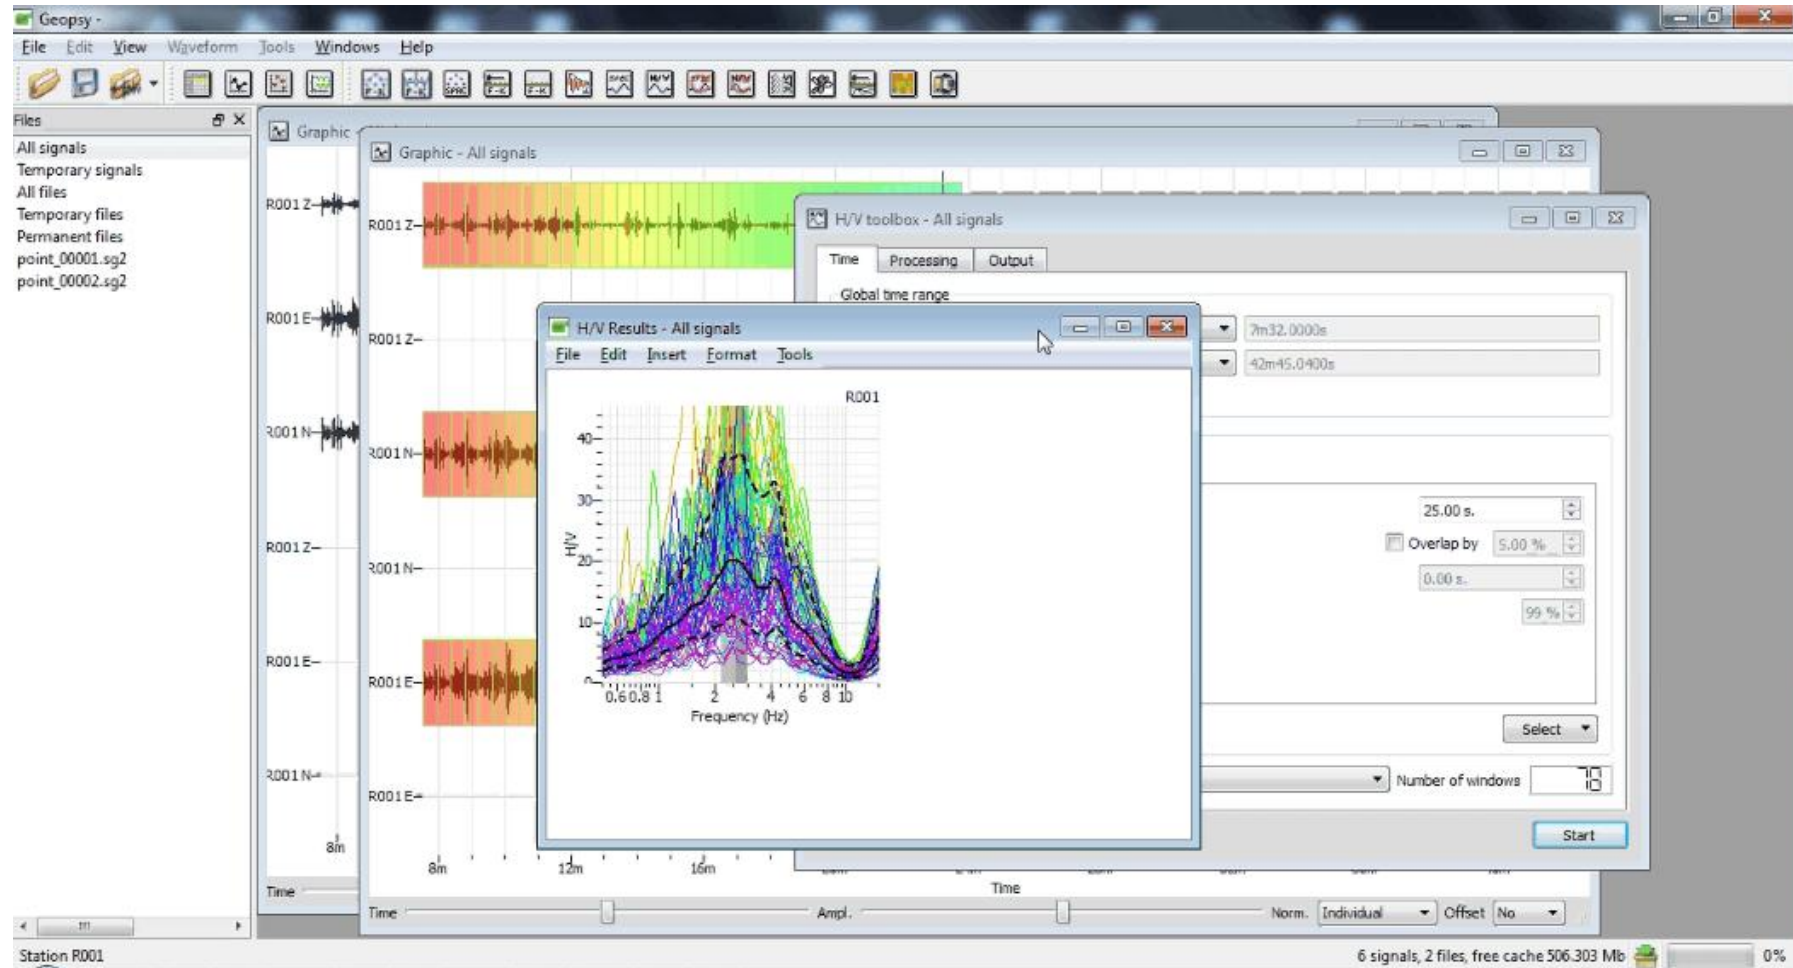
Geopsy -

File Edit View Waveform Tools Windows Help

Files

All signals
Temporary signals
All files
Temporary files
Permanent files
point_00001.sg2
point_00002.sg2

Graphic

R001 Z
R001 E
R001 N
R001 Z
R001 E
R001 N

8m

Time

Graphic - All signals

R001 Z
R001 Z
R001 N
R001 N
R001 E
R001 E

8m 12m 16m

Time

Time Ampl. Norm. Individual Offset No

H/V toolbox - All signals

Time Processing Output

Global time range

7m32.0000s
42m45.0400s

25.00 s.
Overlap by 5.00 %
0.00 s.
99 %

Select

Number of windows 78

Start

H/V Results - All signals

File Edit Insert Format Tools

R001

40
30
20
10
0

H/V

0.6 0.8 1 2 4 6 8 10

Frequency (Hz)

Station R001

6 signals, 2 files, free cache 506.303 Mb 0%